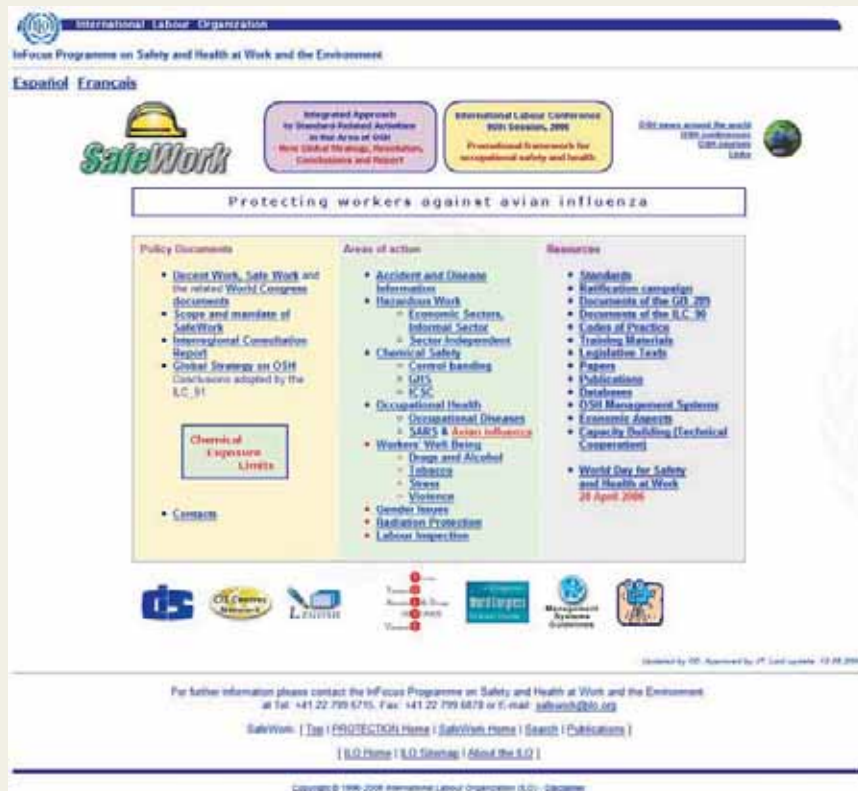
International Labour Organization

InFocus Programme on Safety and Health at Work and the Environment

Español Français

SafeWork

Integrated Approach to Standard-Related Activities in the Area of OSH - New Global Strategy, Resolution, Conclusions and Report

International Labour Conference 95th Session, 2006 Promotional framework for occupational safety and health

OSH news around the world
OSH conferences
OSH courses
Links

Protecting workers against avian influenza

Policy Documents

• Decent Work, Safe Work and the related World Congress documents
• Scope and mandate of SafeWork
• Interregional Consultation Report
• Global Strategy on OSH Conclusions adopted by the ILC_91

Chemical Exposure Limits

• Contacts

Areas of action

• Accident and Disease Information
• Hazardous Work
◦ Economic Sectors, Informal Sector
◦ Sector independent
• Chemical Safety
◦ Control banding
◦ GHS
◦ ICSC
• Occupational Health
◦ Occupational Diseases
◦ SARS & Avian influenza
• Workers' Well Being
◦ Drugs and Alcohol
◦ Tobacco
◦ Stress
◦ Violence
• Gender Issues
• Radiation Protection
• Labour Inspection

Resources

• Standards
• Ratification campaign
• Documents of the GB_295
• Documents of the ILC_90
• Codes of Practice
• Training Materials
• Legislative Texts
• Papers
• Publications
• Databases
• OSH Management Systems
• Economic Aspects
• Capacity Building (Technical Cooperation)

• World Day for Safety and Health at Work
28 April 2006

CIS Centres Network
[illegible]
World Congress
Management Systems Guidelines

Updated by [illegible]. Approved by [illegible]. Last update: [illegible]

For further information please contact the InFocus Programme on Safety and Health at Work and the Environment at Tel: +41 22 799 6715, Fax: +41 22 799 6878 or E-mail: safework@ilo.org

SafeWork: [ Top | PROTECTION Home | SafeWork Home | Search | Publications ]

[ ILO Home | ILO Sitemap | About the ILO ]

Copyright © 1996-2006 International Labour Organization (ILO) - Disclaimer